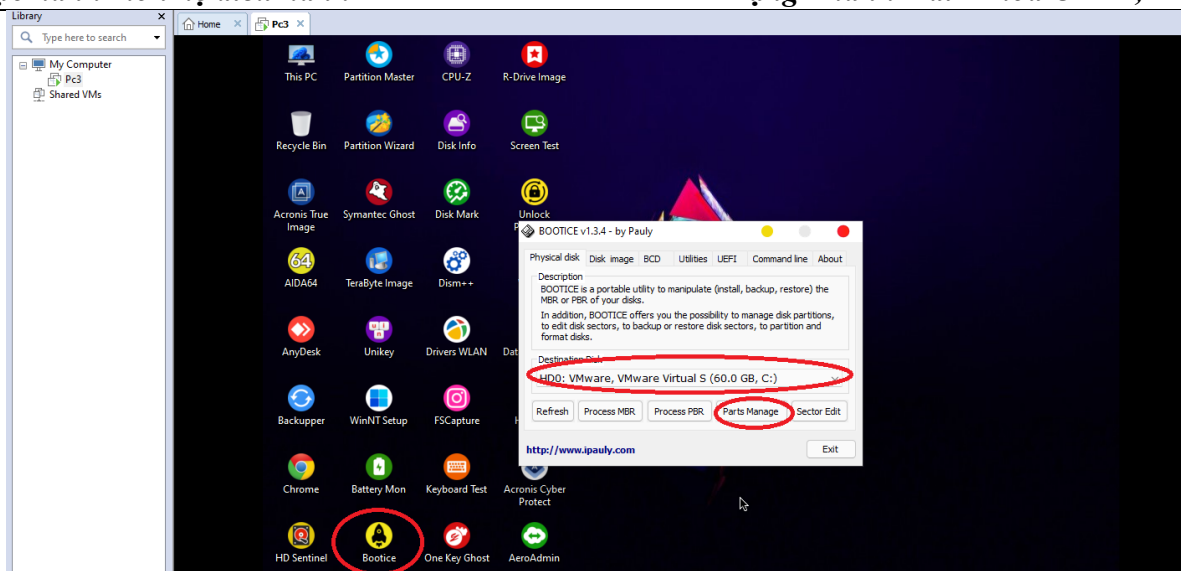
Library
Type here to search
My Computer
Pc3
Shared VMs
Home
Pc3

This PC
Partition Master
CPU-Z
R-Drive Image
Recycle Bin
Partition Wizard
Disk Info
Screen Test
Acronis True Image
Symantec Ghost
Disk Mark
Unlock
AIDA64
TeraByte Image
Dism++
AnyDesk
Unikey
Drivers WLAN
Backupper
WinNT Setup
FSCapture
Chrome
Battery Mon
Keyboard Test
Acronis Cyber Protect
HD Sentinel
Bootice
One Key Ghost
AeroAdmin

BOOTICE v1.3.4 - by Pauly
Physical disk | Disk image | BCD | Utilities | UEFI | Command line | About
Description
BOOTICE is a portable utility to manipulate (install, backup, restore) the MBR or PBR of your disks.
In addition, BOOTICE offers you the possibility to manage disk partitions, to edit disk sectors, to backup or restore disk sectors, to partition and format disks.
Destination Disk
HD0: VMware, VMware Virtual S (60.0 GB, C:)
Refresh
Process MBR
Process PBR
Parts Manage
Sector Edit
http://www.ipauly.com
Exit